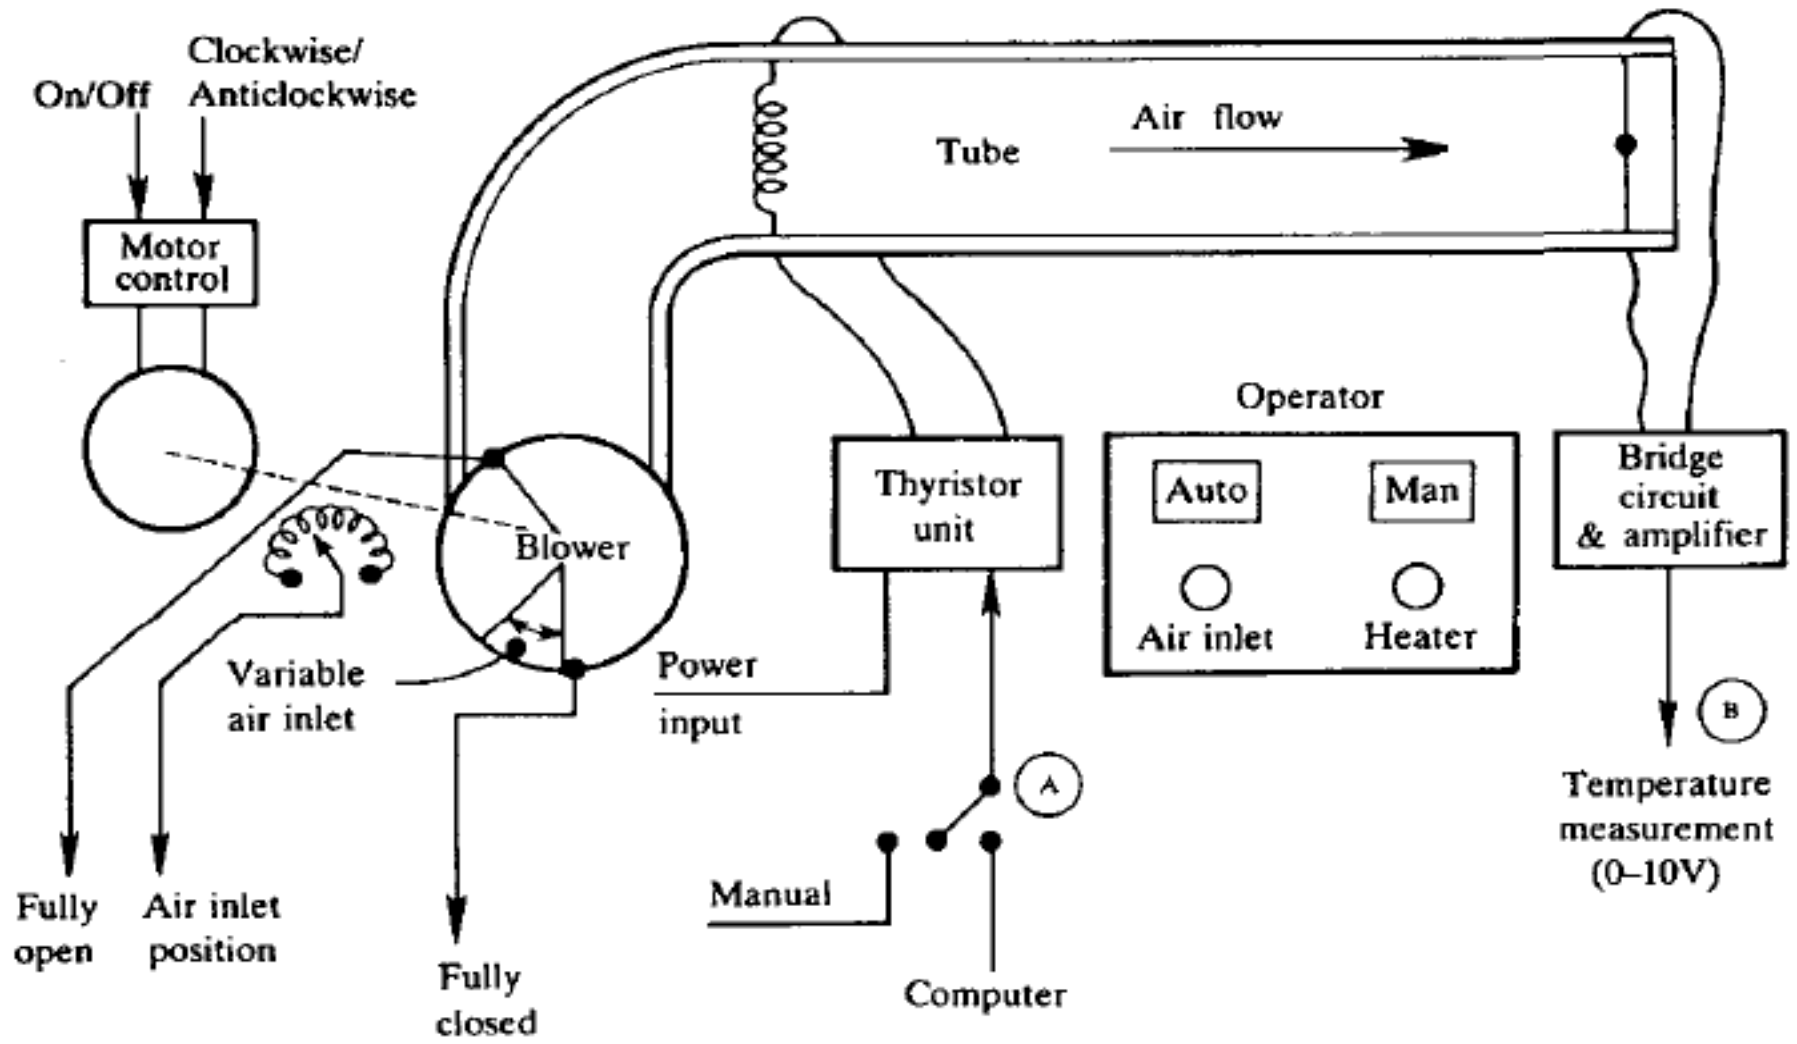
On/Off

Clockwise/
Anticlockwise

Motor
control

Tube

Air flow

Operator

Auto

Man

Air inlet

Heater

Thyristor
unit

Bridge
circuit
& amplifier

Blower

Variable
air inlet

Power
input

A

B

Temperature
measurement
(0–10V)

Manual

Computer

Fully
open

Air inlet
position

Fully
closed